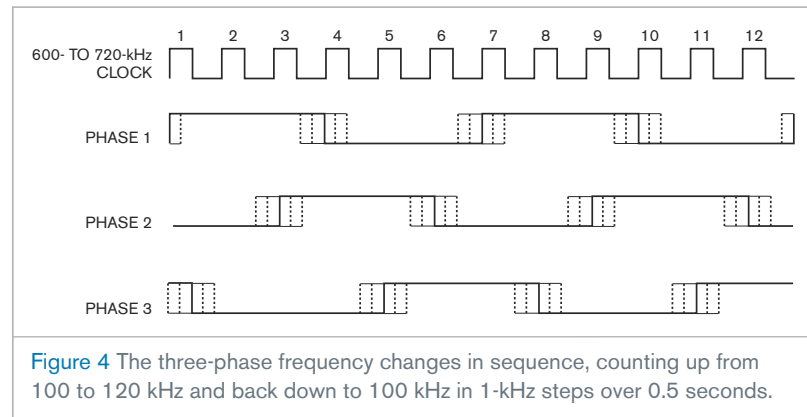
1 2 3 4 5 6 7 8 9 10 11 12

600- TO 720-kHz CLOCK

PHASE 1

PHASE 2

PHASE 3

Figure 4 The three-phase frequency changes in sequence, counting up from 100 to 120 kHz and back down to 100 kHz in 1-kHz steps over 0.5 seconds.